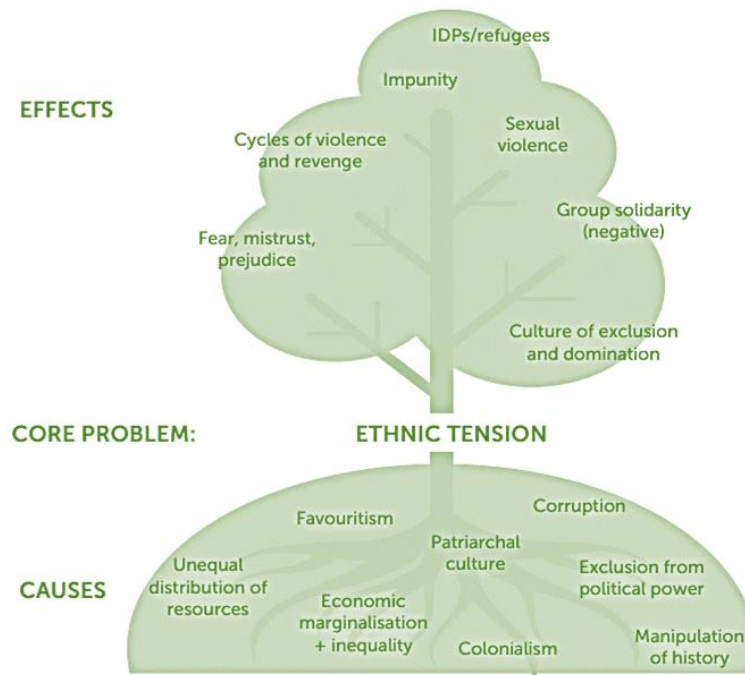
EFFECTS

IDPs/refugees

Impunity

Cycles of violence and revenge

Sexual violence

Group solidarity (negative)

Fear, mistrust, prejudice

Culture of exclusion and domination

CORE PROBLEM:

ETHNIC TENSION

Favouritism

Corruption

Unequal distribution of resources

Patriarchal culture

CAUSES

Exclusion from political power

Economic marginalisation + inequality

Colonialism

Manipulation of history